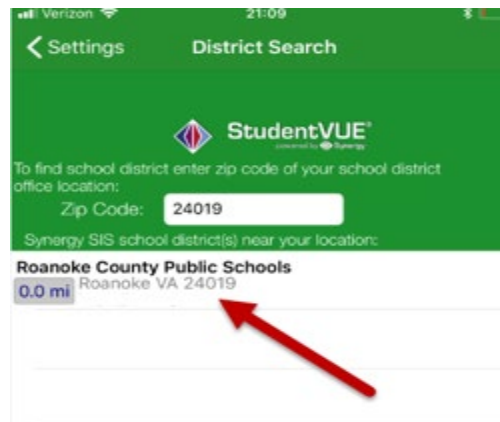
Verizon 21:09

< Settings District Search

StudentVUE
powered by Synergy

To find school district enter zip code of your school district office location:

Zip Code: 24019

Synergy SIS school district(s) near your location:

Roanoke County Public Schools
0.0 mi Roanoke VA 24019